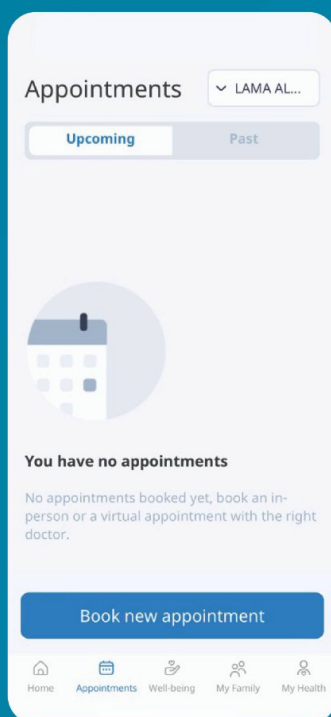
Appointments

LAMA AL...

Upcoming

Past

You have no appointments

No appointments booked yet, book an in-person or a virtual appointment with the right doctor.

Book new appointment

Home Appointments Well-being My Family My Health